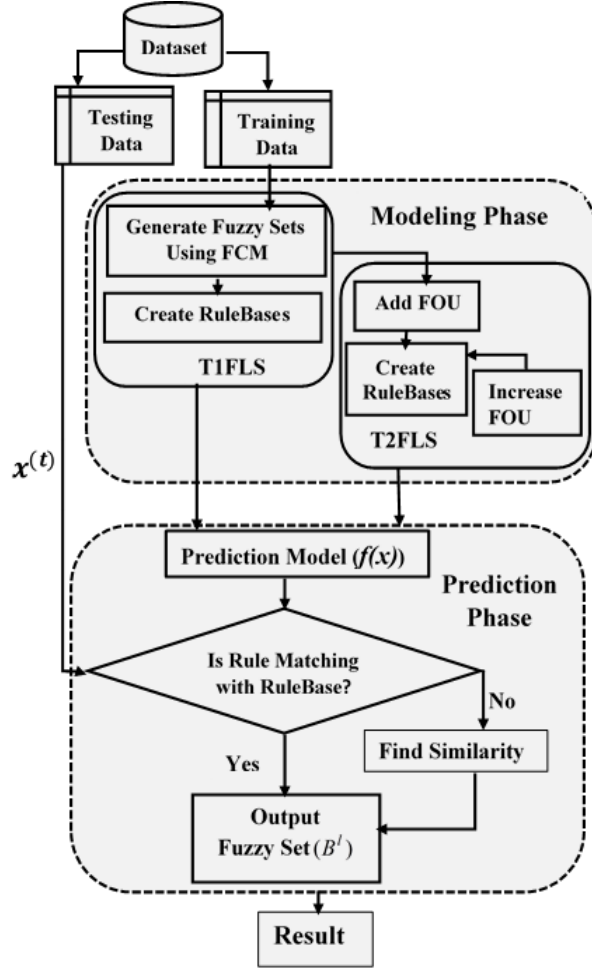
Dataset

Testing Data

Training Data

Modeling Phase

Generate Fuzzy Sets Using FCM

Create RuleBases

T1FLS

Add FOU

Create RuleBases

Increase FOU

T2FLS

$x^{(t)}$

Prediction Model ($f(x)$)

Prediction Phase

Is Rule Matching with RuleBase?

No

Find Similarity

Yes

Output Fuzzy Set ($B^l$)

Result